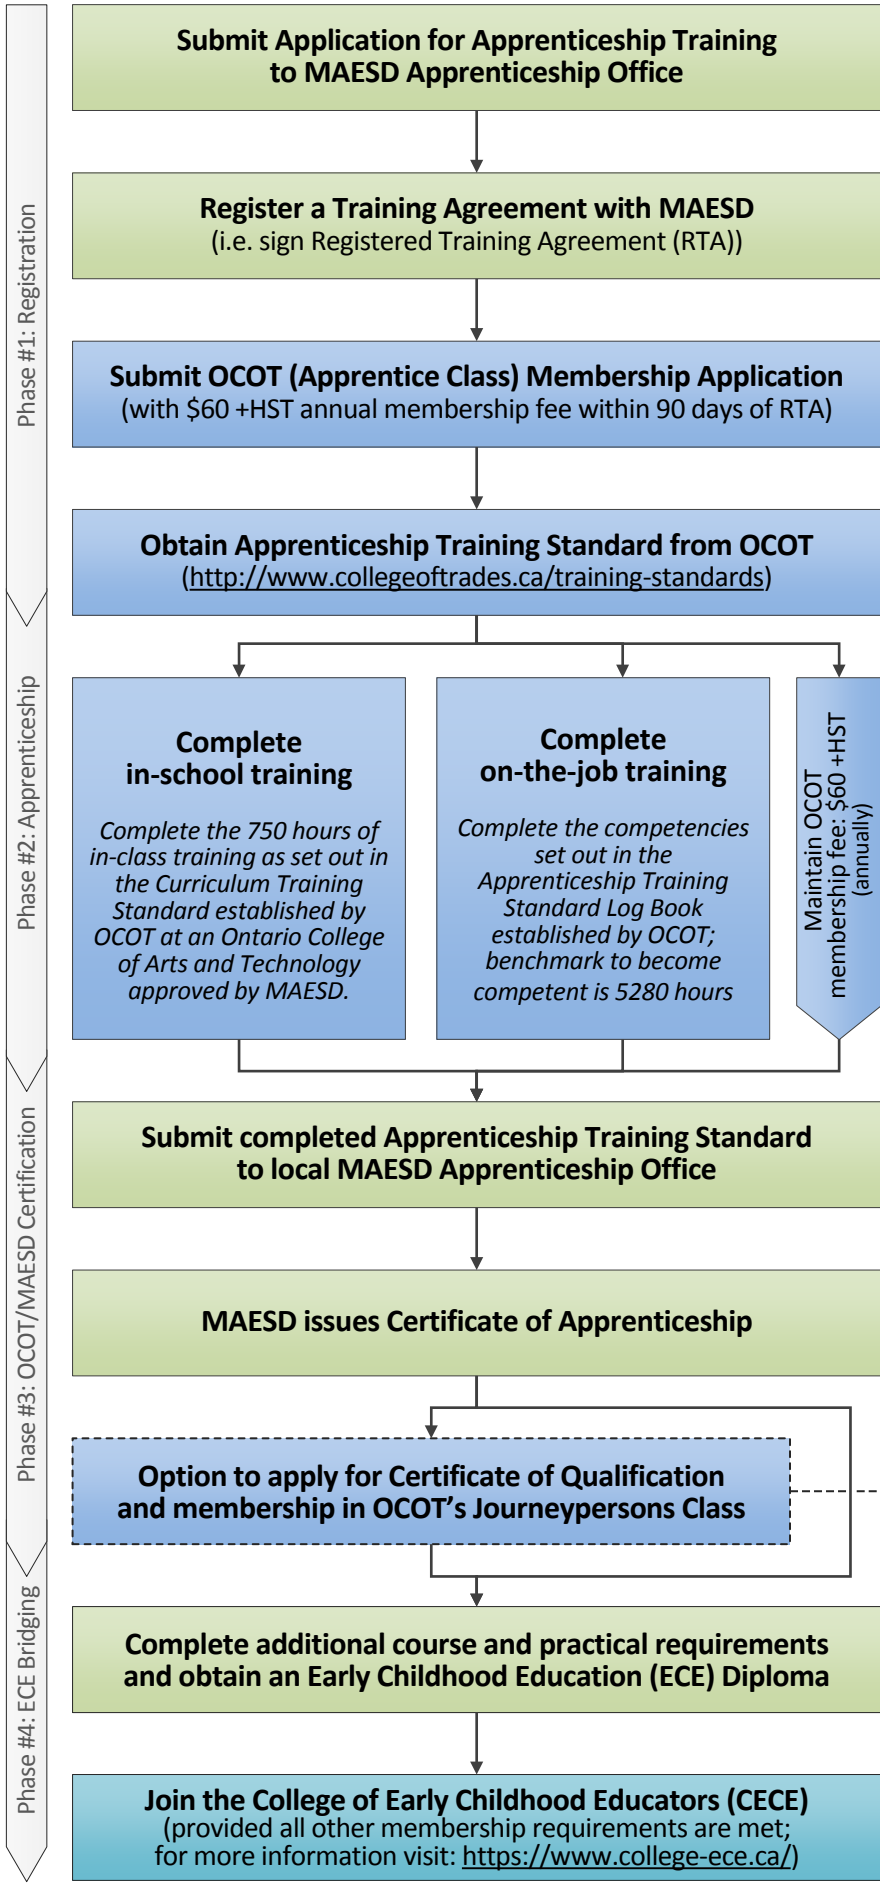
Phase #1: Registration

Submit Application for Apprenticeship Training to MAESD Apprenticeship Office

Register a Training Agreement with MAESD
(i.e. sign Registered Training Agreement (RTA))

Submit OCOT (Apprentice Class) Membership Application
(with $60 +HST annual membership fee within 90 days of RTA)

Obtain Apprenticeship Training Standard from OCOT
(http://www.collegeoftrades.ca/training-standards)

Phase #2: Apprenticeship

Complete in-school training

Complete the 750 hours of in-class training as set out in the Curriculum Training Standard established by OCOT at an Ontario College of Arts and Technology approved by MAESD.

Complete on-the-job training

Complete the competencies set out in the Apprenticeship Training Standard Log Book established by OCOT; benchmark to become competent is 5280 hours

Maintain OCOT membership fee: $60 +HST (annually)

Phase #3: OCOT/MAESD Certification

Submit completed Apprenticeship Training Standard to local MAESD Apprenticeship Office

MAESD issues Certificate of Apprenticeship

Option to apply for Certificate of Qualification and membership in OCOT's Journeypersons Class

Phase #4: ECE Bridging

Complete additional course and practical requirements and obtain an Early Childhood Education (ECE) Diploma

Join the College of Early Childhood Educators (CECE)
(provided all other membership requirements are met; for more information visit: https://www.college-ece.ca/)